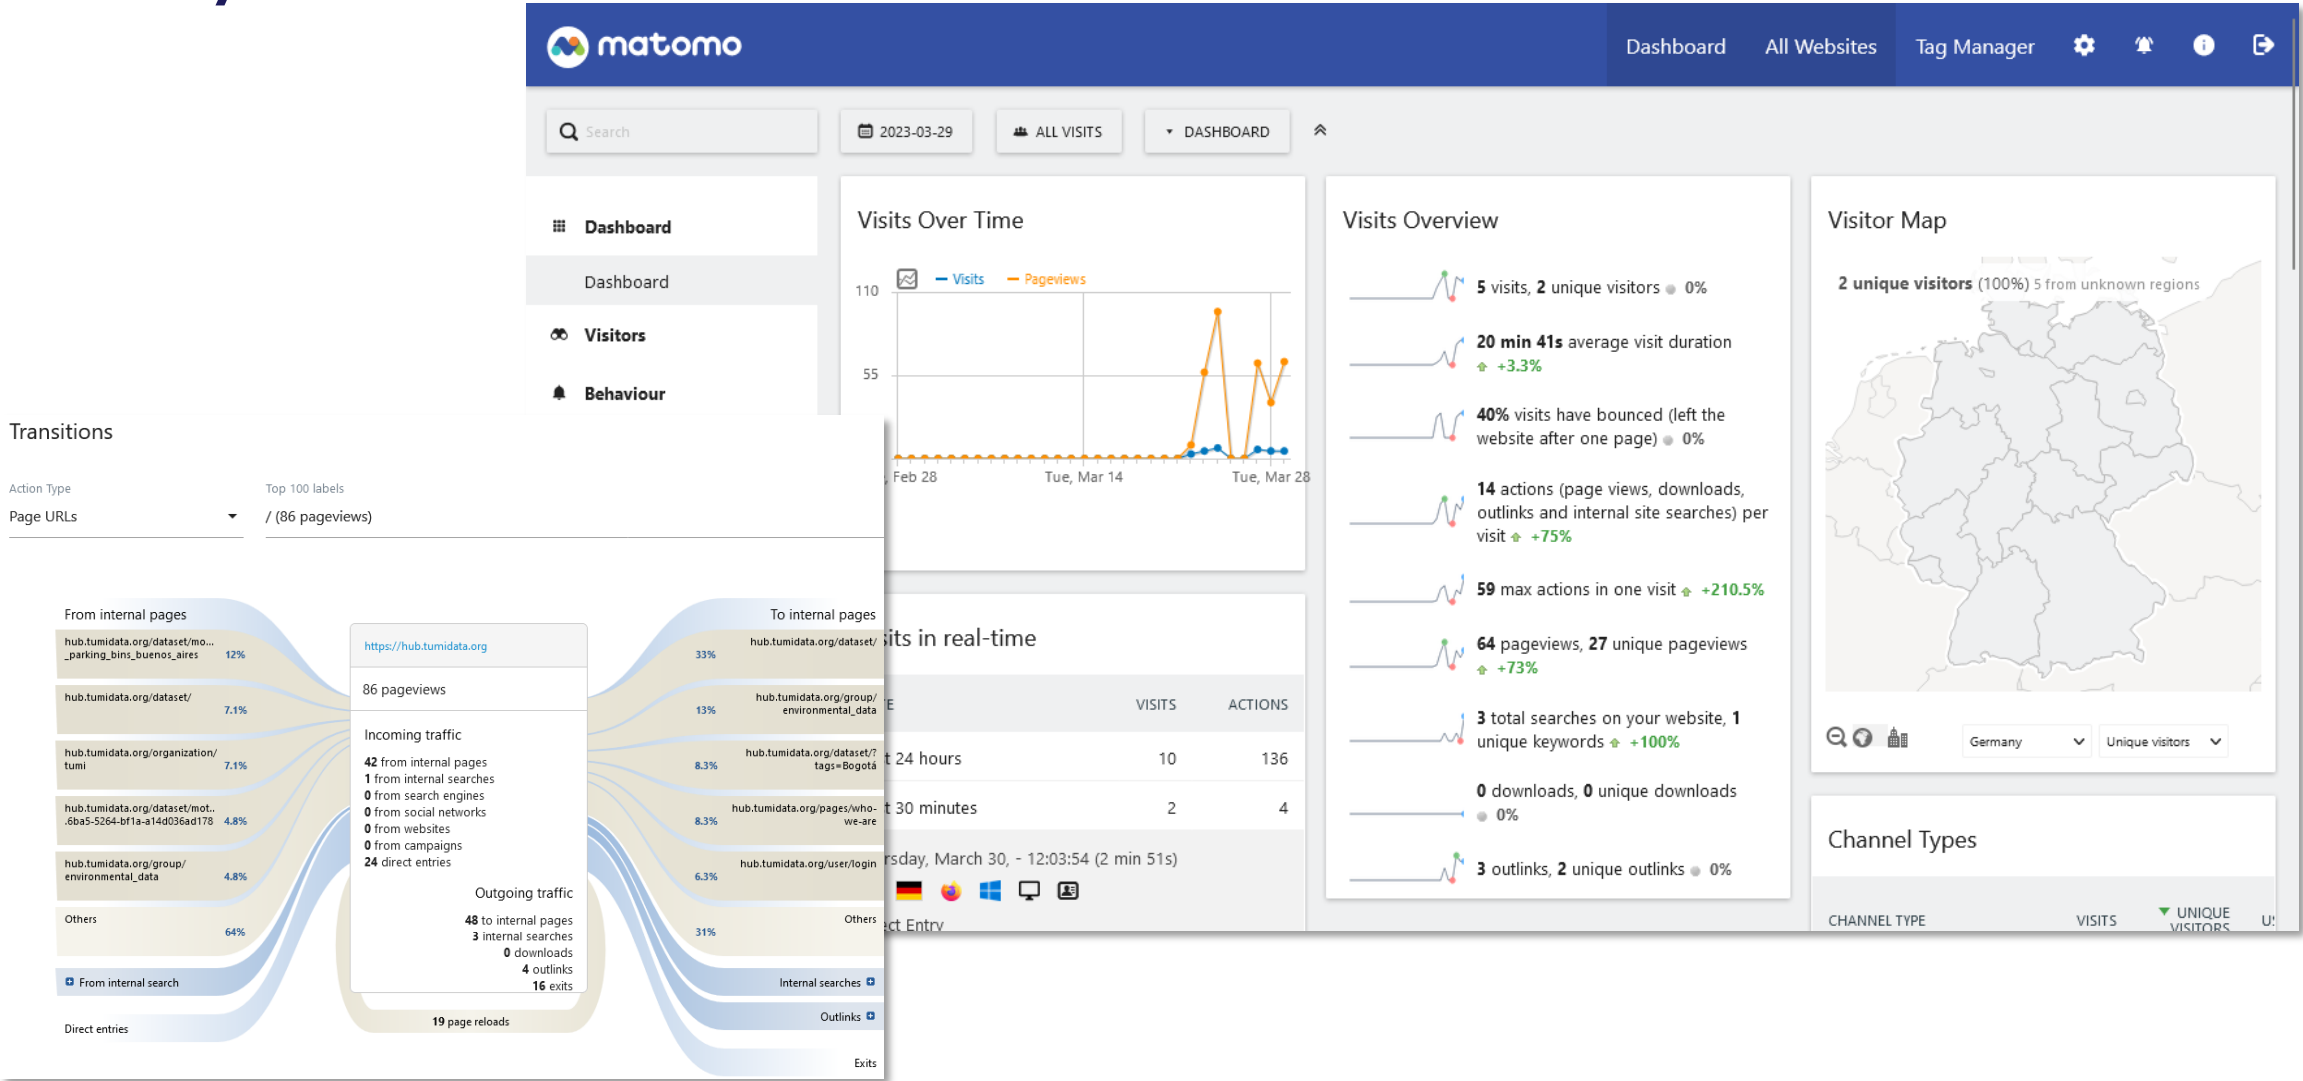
matomo

Dashboard All Websites Tag Manager

Search

2023-03-29

ALL VISITS

DASHBOARD

Dashboard

Dashboard

Visitors

Behaviour

Visits Over Time

Visits Pageviews

110

55

Feb 28 Tue, Mar 14 Tue, Mar 28

Visits Overview

5 visits, 2 unique visitors 0%

20 min 41s average visit duration +3.3%

40% visits have bounced (left the website after one page) 0%

14 actions (page views, downloads, outlinks and internal site searches) per visit +75%

59 max actions in one visit +210.5%

64 pageviews, 27 unique pageviews +73%

3 total searches on your website, 1 unique keywords +100%

0 downloads, 0 unique downloads 0%

3 outlinks, 2 unique outlinks 0%

Visitor Map

2 unique visitors (100%) 5 from unknown regions

Germany

Unique visitors

Channel Types

CHANNEL TYPE VISITS UNIQUE VISITORS U

its in real-time

| E | VISITS | ACTIONS |
|---|---|---|
| t 24 hours | 10 | 136 |
| t 30 minutes | 2 | 4 |

rsday, March 30, - 12:03:54 (2 min 51s)

ct Entry

Transitions

Action Type
Page URLs

Top 100 labels
/ (86 pageviews)

From internal pages

hub.tumidata.org/dataset/mo... _parking_bins_buenos_aires 12%

hub.tumidata.org/dataset/ 7.1%

hub.tumidata.org/organization/tumi 7.1%

hub.tumidata.org/dataset/mot.. .6ba5-5264-bf1a-a14d036ad178 4.8%

hub.tumidata.org/group/environmental_data 4.8%

Others 64%

From internal search

Direct entries

https://hub.tumidata.org

86 pageviews

Incoming traffic

42 from internal pages
1 from internal searches
0 from search engines
0 from social networks
0 from websites
0 from campaigns
24 direct entries

Outgoing traffic

48 to internal pages
3 internal searches
0 downloads
4 outlinks
16 exits

19 page reloads

To internal pages

33% hub.tumidata.org/dataset/

13% hub.tumidata.org/group/environmental_data

8.3% hub.tumidata.org/dataset/?tags=Bogotá

8.3% hub.tumidata.org/pages/who-we-are

6.3% hub.tumidata.org/user/login

31% Others

Internal searches

Outlinks

Exits